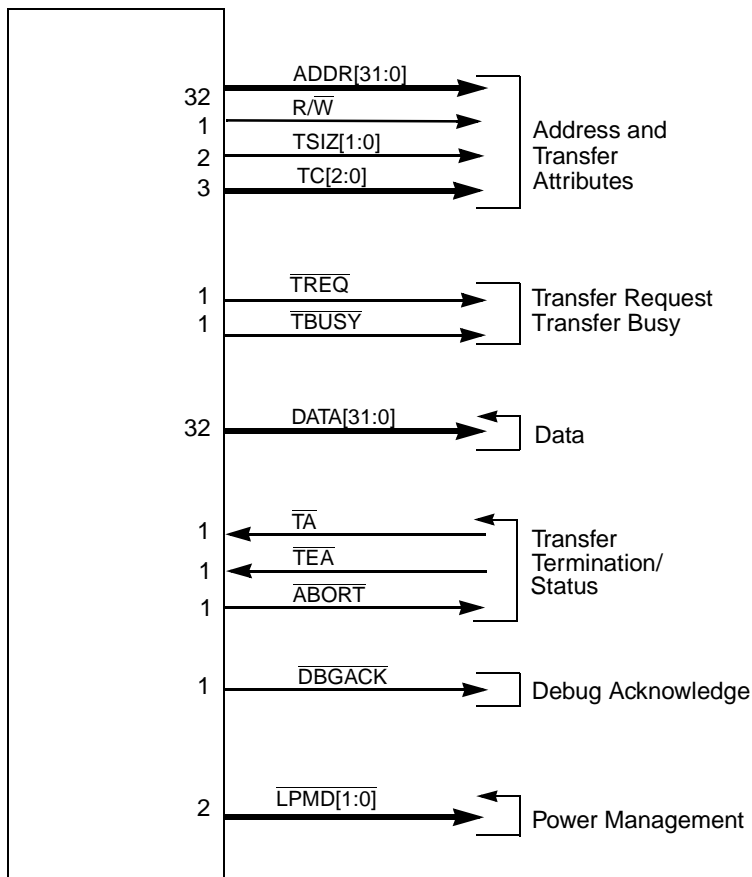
32 ADDR[31:0]
1 R/$\overline{W}$
2 TSIZ[1:0]
3 TC[2:0]
Address and Transfer Attributes

1 $\overline{TREQ}$
1 $\overline{TBUSY}$
Transfer Request
Transfer Busy

32 DATA[31:0]
Data

1 $\overline{TA}$
1 $\overline{TEA}$
1 $\overline{ABORT}$
Transfer Termination/ Status

1 $\overline{DBGACK}$
Debug Acknowledge

2 $\overline{LPMD[1:0]}$
Power Management